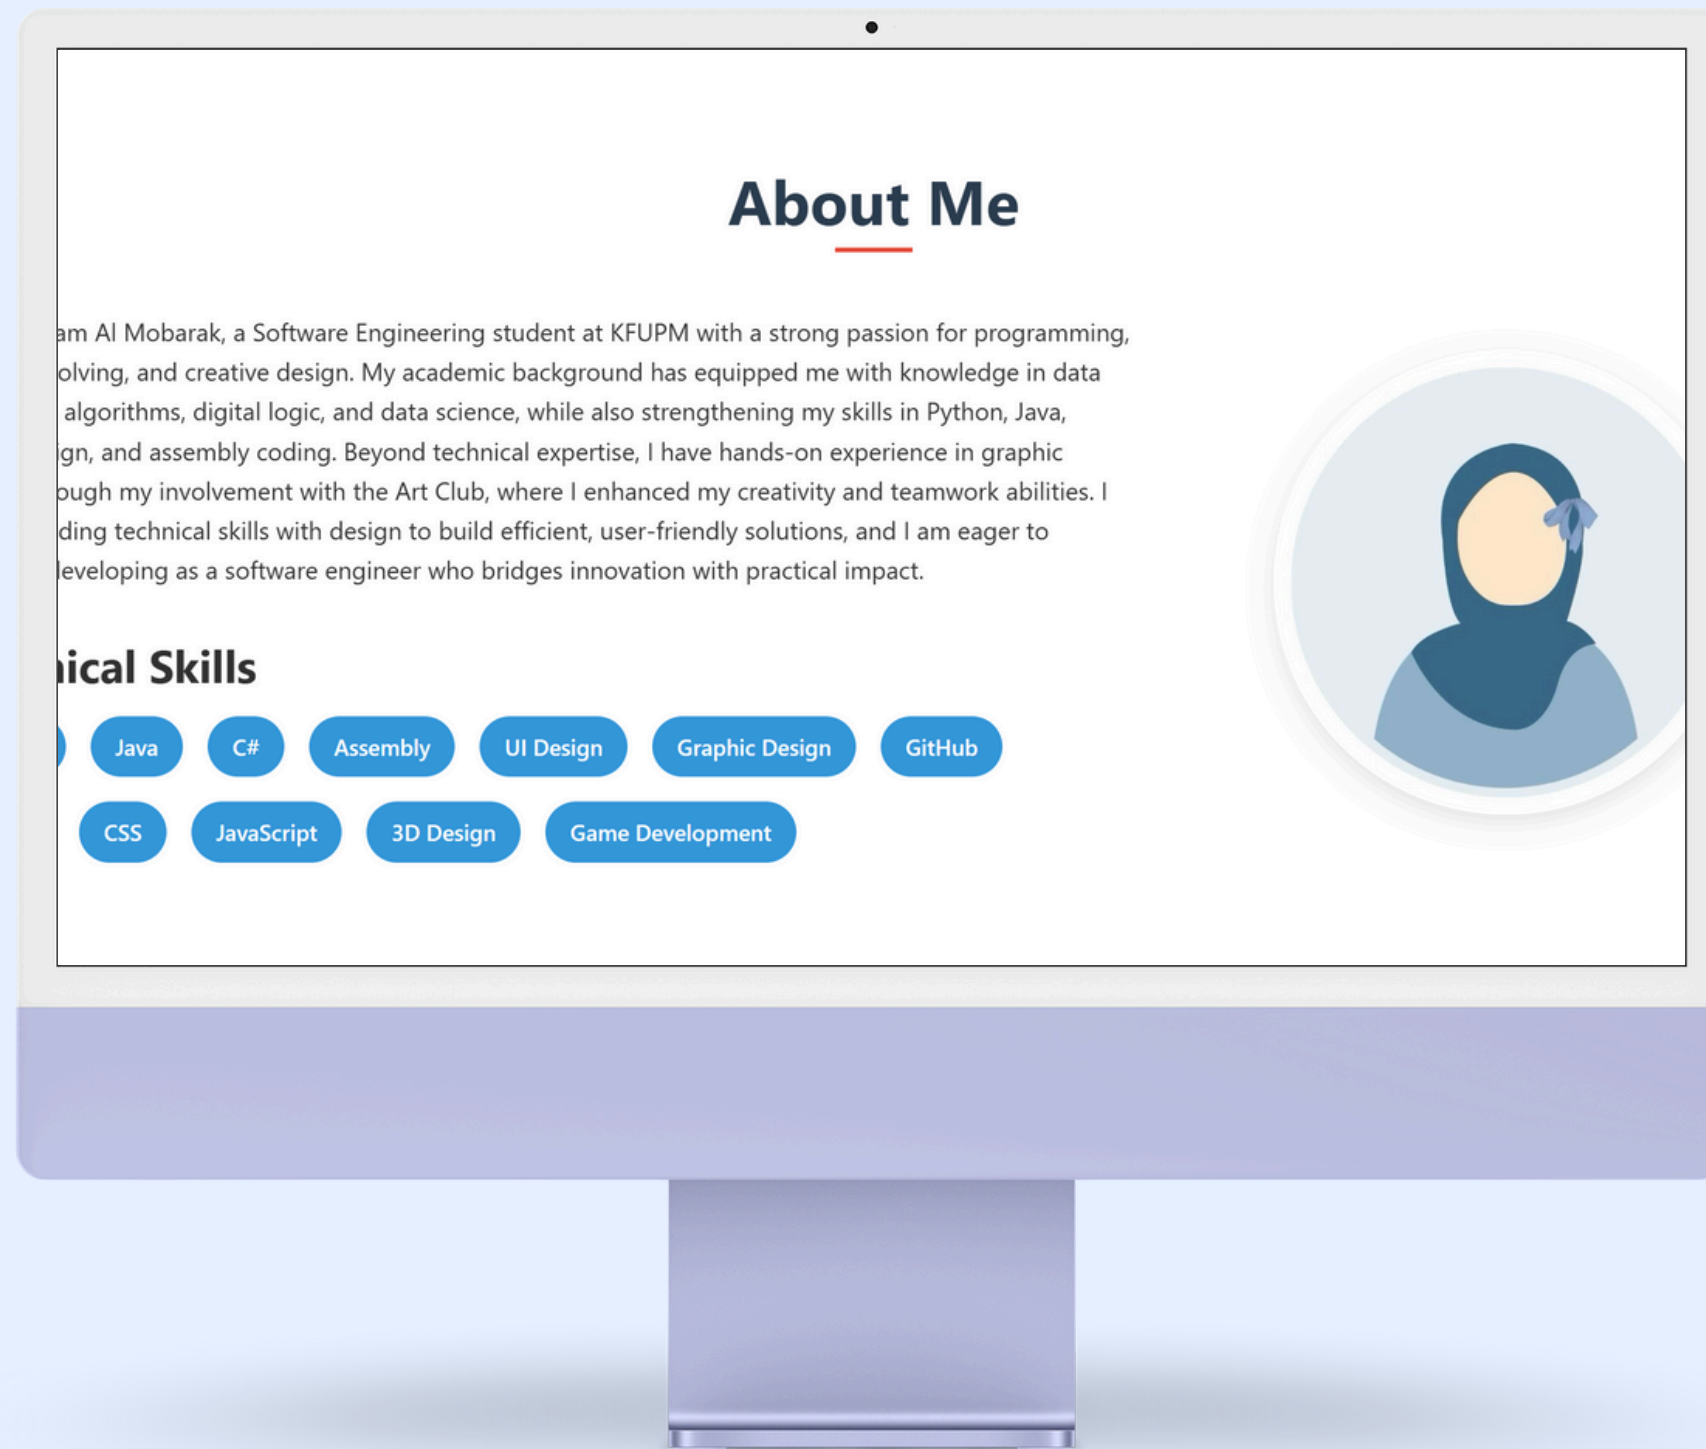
About Me

am Al Mobarak, a Software Engineering student at KFUPM with a strong passion for programming, olving, and creative design. My academic background has equipped me with knowledge in data algorithms, digital logic, and data science, while also strengthening my skills in Python, Java, ign, and assembly coding. Beyond technical expertise, I have hands-on experience in graphic ough my involvement with the Art Club, where I enhanced my creativity and teamwork abilities. I ding technical skills with design to build efficient, user-friendly solutions, and I am eager to leveloping as a software engineer who bridges innovation with practical impact.

ical Skills

Java
C#
Assembly
UI Design
Graphic Design
GitHub
CSS
JavaScript
3D Design
Game Development